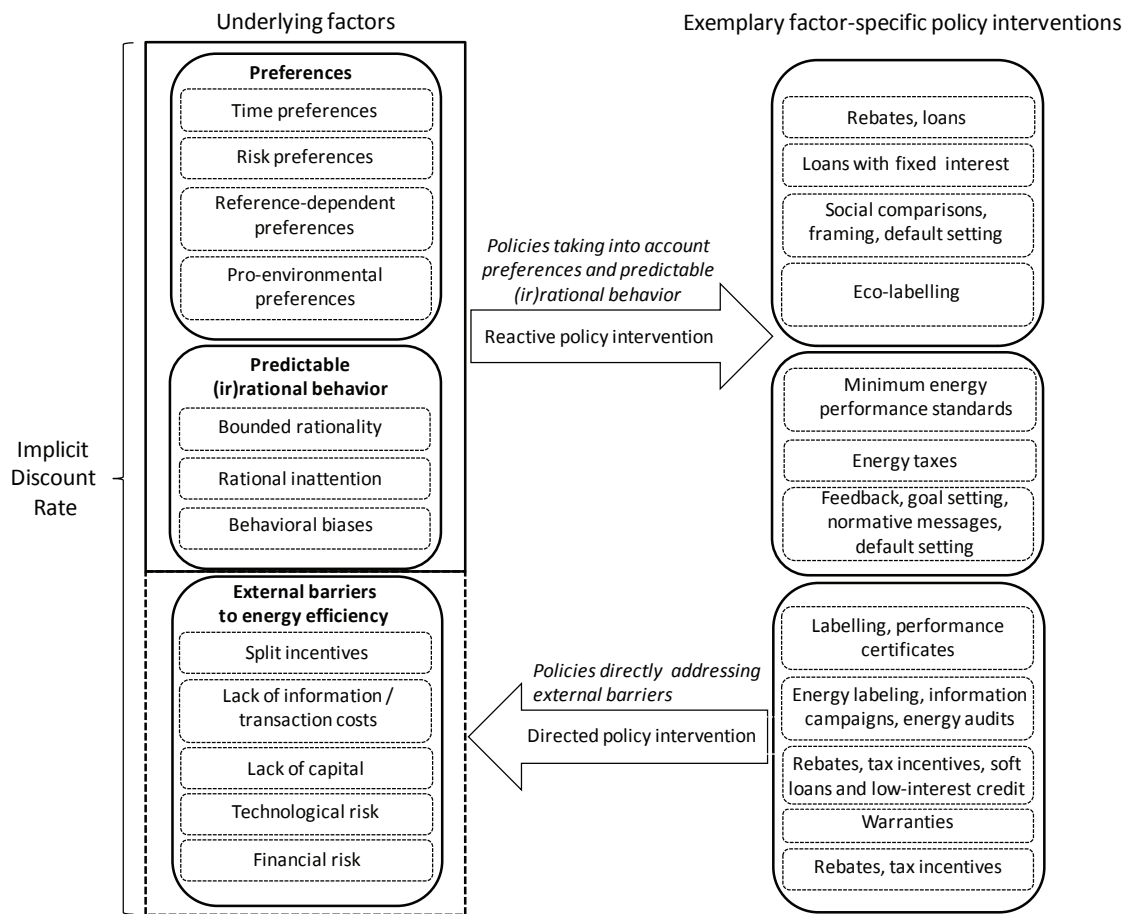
Underlying factors

Exemplary factor-specific policy interventions

Implicit Discount Rate

Preferences

Time preferences

Risk preferences

Reference-dependent preferences

Pro-environmental preferences

Predictable (ir)rational behavior

Bounded rationality

Rational inattention

Behavioral biases

External barriers to energy efficiency

Split incentives

Lack of information / transaction costs

Lack of capital

Technological risk

Financial risk

Policies taking into account preferences and predictable (ir)rational behavior

Reactive policy intervention

Policies directly addressing external barriers

Directed policy intervention

Rebates, loans

Loans with fixed interest

Social comparisons, framing, default setting

Eco-labelling

Minimum energy performance standards

Energy taxes

Feedback, goal setting, normative messages, default setting

Labelling, performance certificates

Energy labeling, information campaigns, energy audits

Rebates, tax incentives, soft loans and low-interest credit

Warranties

Rebates, tax incentives